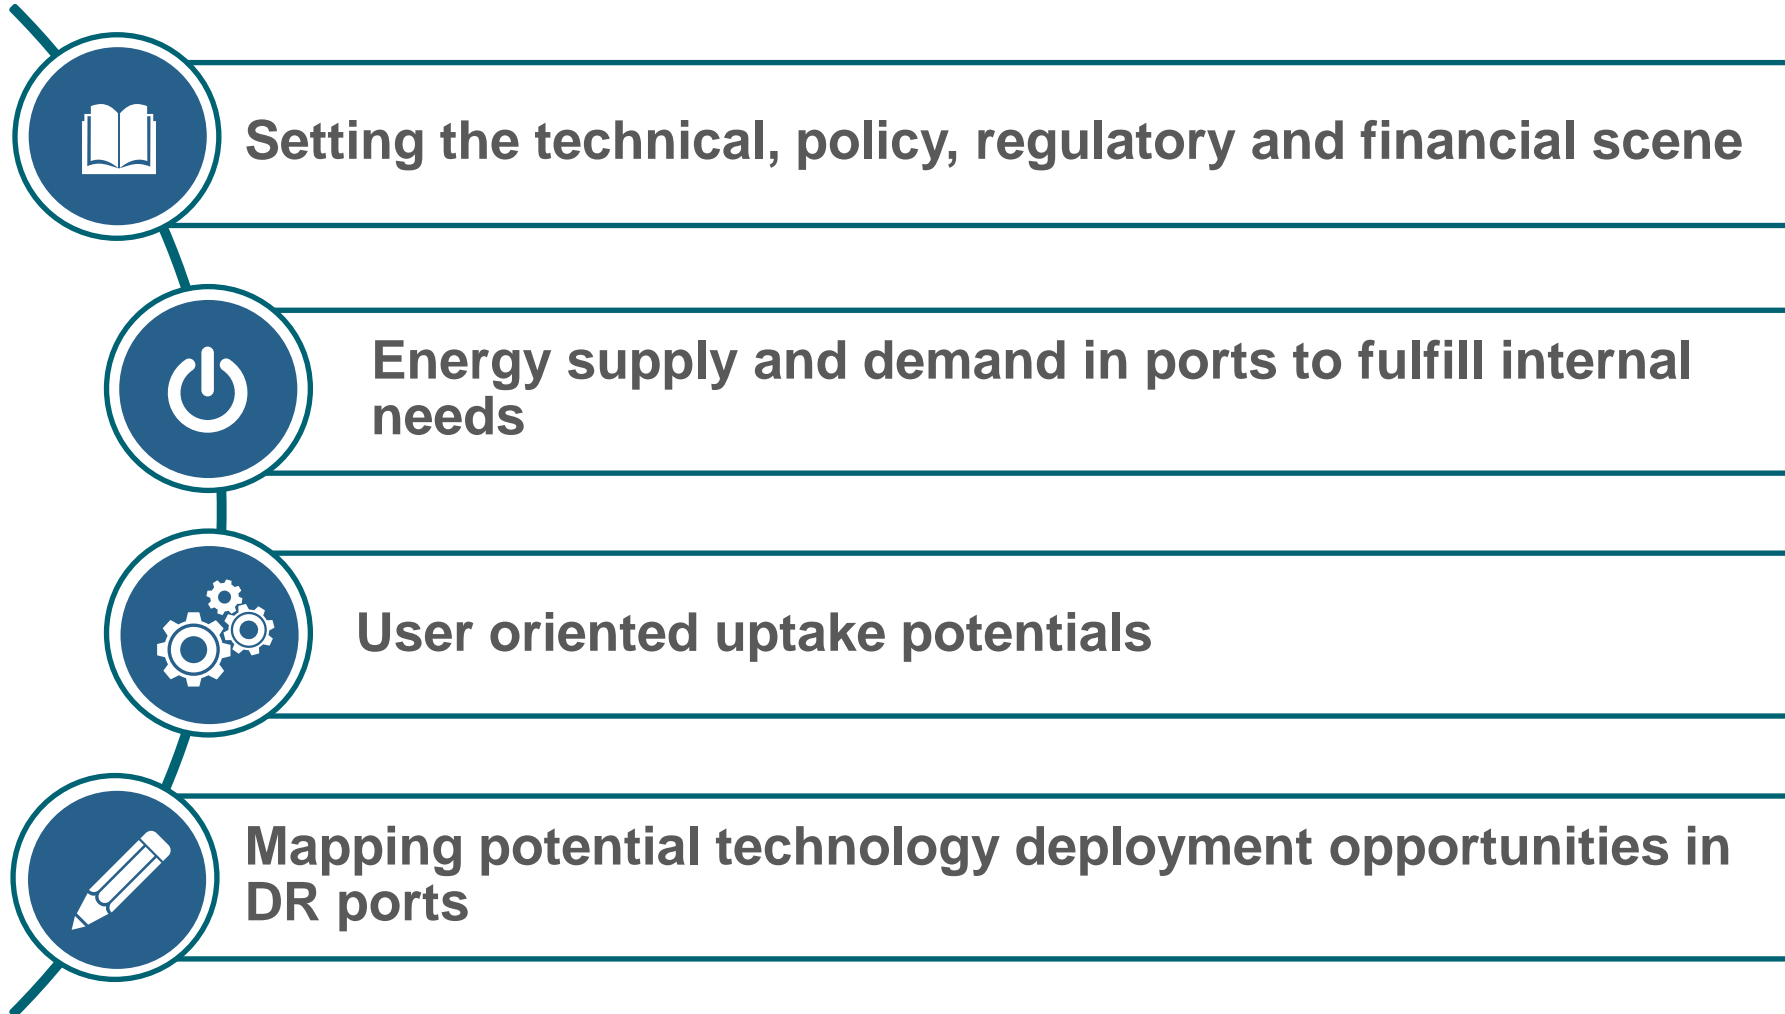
Setting the technical, policy, regulatory and financial scene

Energy supply and demand in ports to fulfill internal needs

User oriented uptake potentials

Mapping potential technology deployment opportunities in DR ports